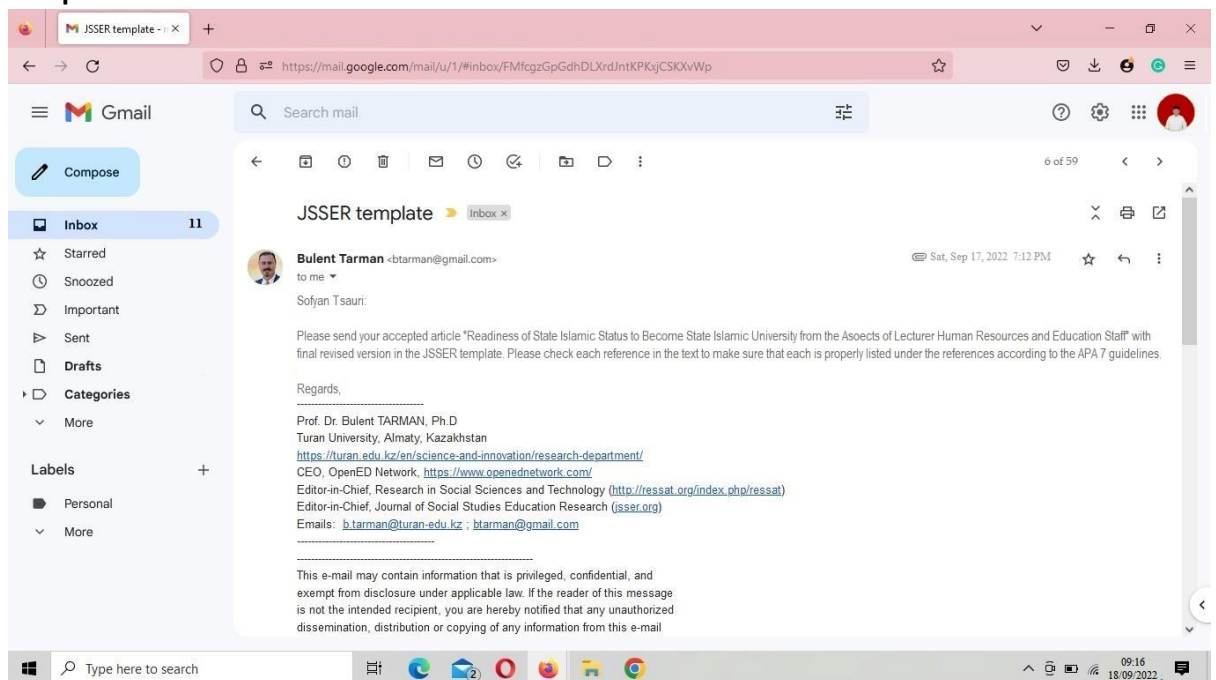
JSSER template - ×

https://mail.google.com/mail/u/1/#inbox/FMfcgzGpGdhDLXrdJntKPKxjCSKXvWp

Gmail

Search mail

Compose

6 of 59

Inbox 11
Starred
Snoozed
Important
Sent
Drafts
Categories
More

Labels +
Personal
More

JSSER template Inbox ×

Bulent Tarman <btarman@gmail.com>
to me

Sat, Sep 17, 2022 7:12 PM

Sofyan Tsauri:

Please send your accepted article "Readiness of State Islamic Status to Become State Islamic University from the Asoects of Lecturer Human Resources and Education Staff" with final revised version in the JSSER template. Please check each reference in the text to make sure that each is properly listed under the references according to the APA 7 guidelines.

Regards,
-----------------------------------
Prof. Dr. Bulent TARMAN, Ph.D
Turan University, Almaty, Kazakhstan
https://turan.edu.kz/en/science-and-innovation/research-department/
CEO, OpenED Network, https://www.openednetwork.com/
Editor-in-Chief, Research in Social Sciences and Technology (http://ressat.org/index.php/ressat)
Editor-in-Chief, Journal of Social Studies Education Research (jsser.org)
Emails: b.tarman@turan-edu.kz ; btarman@gmail.com
-----------------------------------

-----------------------------------
This e-mail may contain information that is privileged, confidential, and exempt from disclosure under applicable law. If the reader of this message is not the intended recipient, you are hereby notified that any unauthorized dissemination, distribution or copying of any information from this e-mail

Type here to search

09:16
18/09/2022